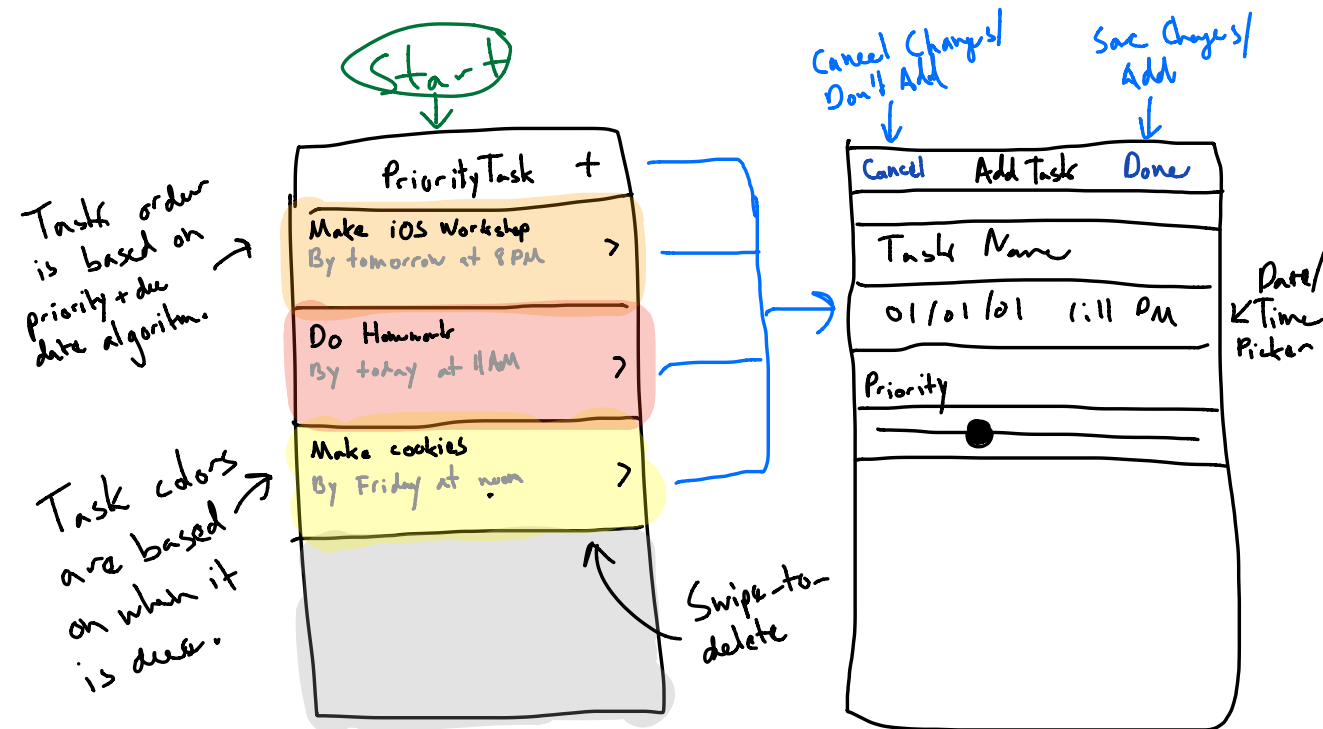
Start

Task order is based on priority + due date algorithm.

PriorityTask +

Make iOS Workshop
By tomorrow at 8PM >

Do Homework
By today at 11AM >

Make cookies
By Friday at noon >

Task colors are based on when it is due.

Swipe-to-delete

Cancel Changes/ Don't Add

Save Changes/ Add

Cancel Add Task Done

Task Name

01/01/01 1:11 PM

Date/ Time Picker

Priority